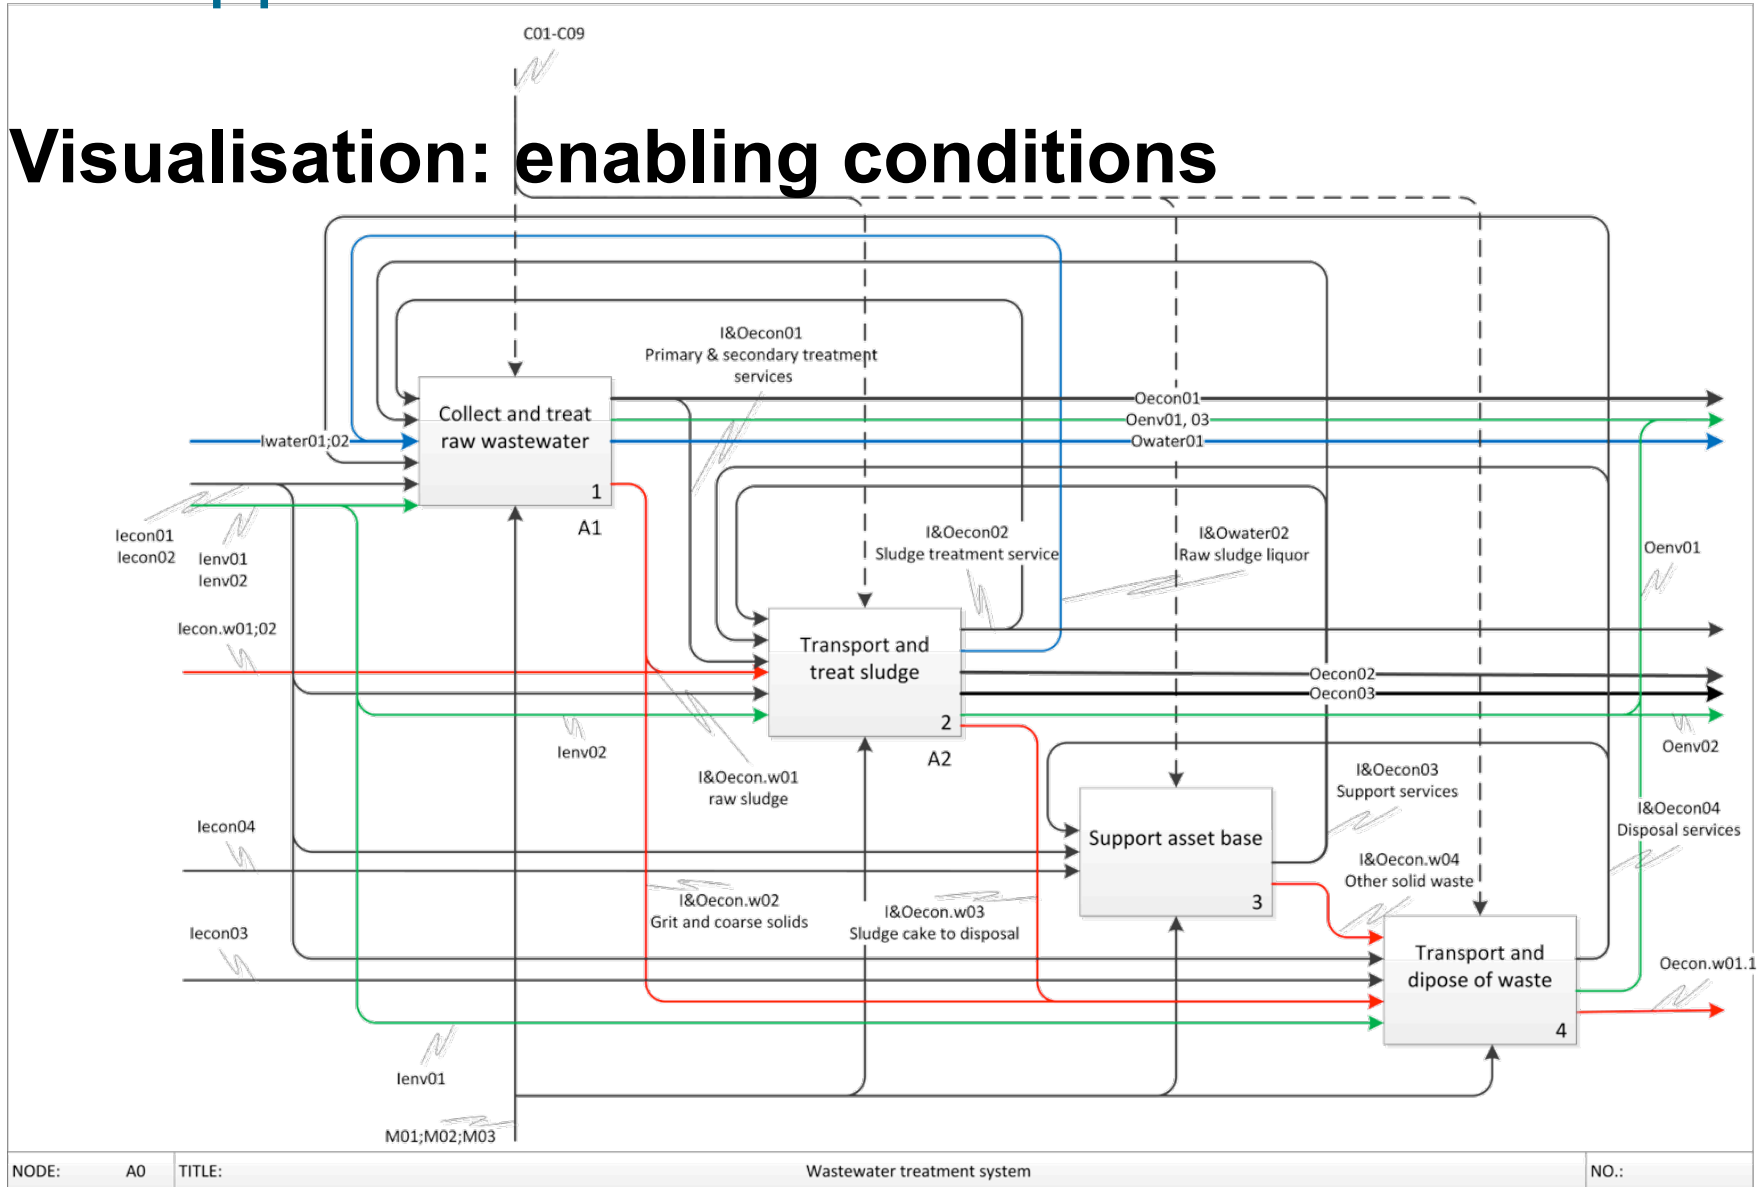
Visualisation: enabling conditions

C01-C09

I&Oecon01
Primary & secondary treatment services

Collect and treat raw wastewater
1
A1

Iwater01;02

Oecon01
Oenv01, 03
Owater01

Iecon01
Iecon02
Ienv01
Ienv02

I&Oecon02
Sludge treatment service

I&Owater02
Raw sludge liquor

Oenv01

Iecon.w01;02

Transport and treat sludge
2
A2

Oecon02
Oecon03

Ienv02

Oenv02

I&Oecon.w01
raw sludge

I&Oecon03
Support services

I&Oecon04
Disposal services

Iecon04

Support asset base
3

I&Oecon.w04
Other solid waste

I&Oecon.w02
Grit and coarse solids

I&Oecon.w03
Sludge cake to disposal

Iecon03

Transport and dipose of waste
4

Oecon.w01.1

Ienv01

M01;M02;M03

| NODE: | A0 | TITLE: | Wastewater treatment system | NO.: |